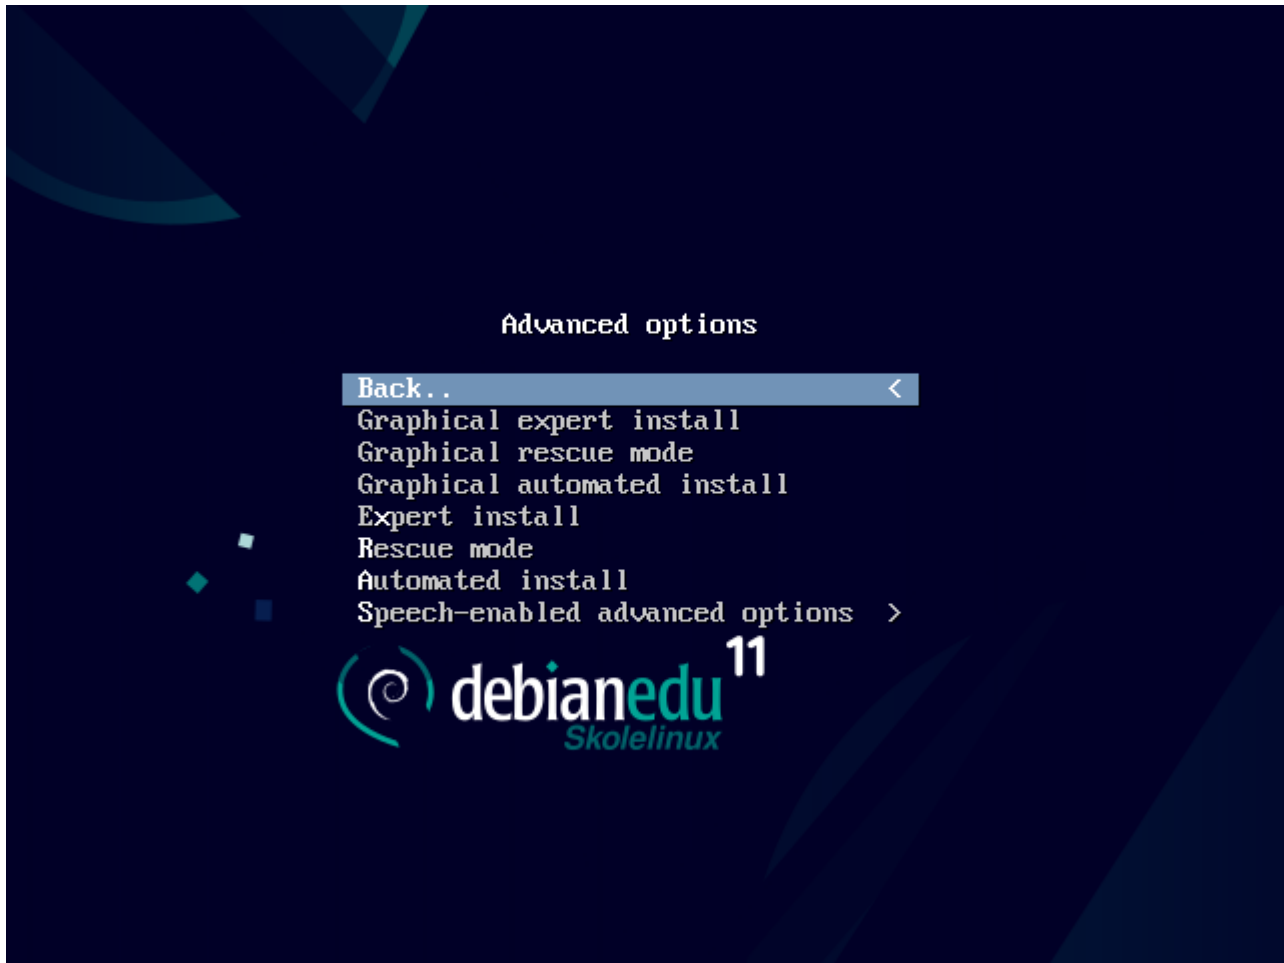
Advanced options

Back.. <
Graphical expert install
Graphical rescue mode
Graphical automated install
Expert install
Rescue mode
Automated install
Speech-enabled advanced options >

debianedu 11
Skolelinux